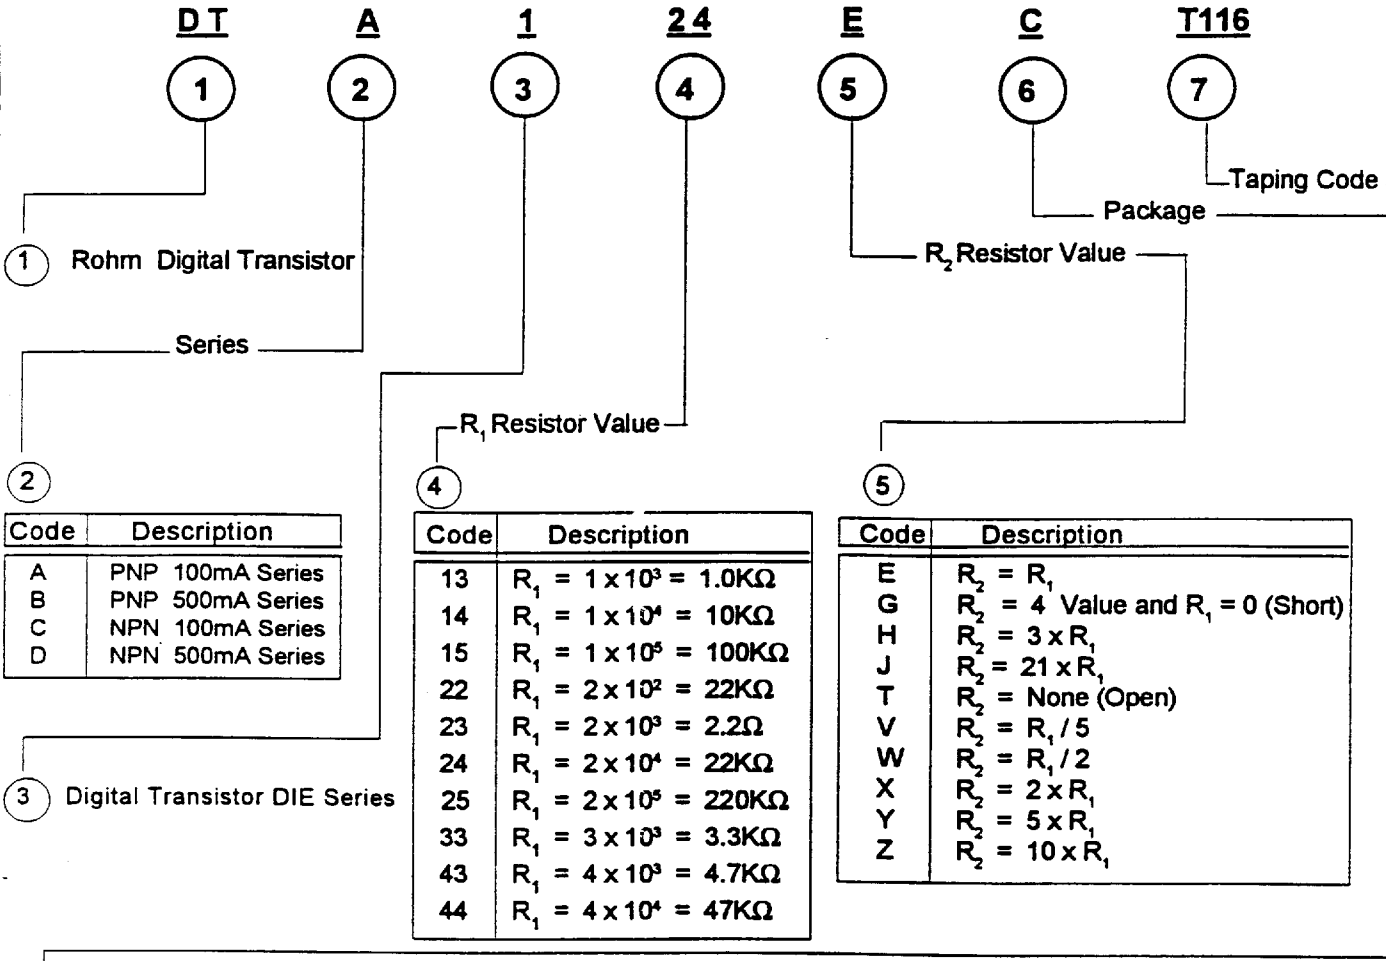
DT A 1 24 E C T116

1 2 3 4 5 6 7

Taping Code

Package

$R_2$ Resistor Value

1 Rohm Digital Transistor

Series

$R_1$ Resistor Value

2

| Code | Description |
|---|---|
| A | PNP 100mA Series |
| B | PNP 500mA Series |
| C | NPN 100mA Series |
| D | NPN 500mA Series |

4

| Code | Description |
|---|---|
| 13 | $R_1 = 1 \times 10^3 = 1.0K\Omega$ |
| 14 | $R_1 = 1 \times 10^4 = 10K\Omega$ |
| 15 | $R_1 = 1 \times 10^5 = 100K\Omega$ |
| 22 | $R_1 = 2 \times 10^2 = 22K\Omega$ |
| 23 | $R_1 = 2 \times 10^3 = 2.2\Omega$ |
| 24 | $R_1 = 2 \times 10^4 = 22K\Omega$ |
| 25 | $R_1 = 2 \times 10^5 = 220K\Omega$ |
| 33 | $R_1 = 3 \times 10^3 = 3.3K\Omega$ |
| 43 | $R_1 = 4 \times 10^3 = 4.7K\Omega$ |
| 44 | $R_1 = 4 \times 10^4 = 47K\Omega$ |

5

| Code | Description |
|---|---|
| E | $R_2 = R_1$ |
| G | $R_2 = 4$ Value and $R_1 = 0$ (Short) |
| H | $R_2 = 3 \times R_1$ |
| J | $R_2 = 21 \times R_1$ |
| T | $R_2$ = None (Open) |
| V | $R_2 = R_1 / 5$ |
| W | $R_2 = R_1 / 2$ |
| X | $R_2 = 2 \times R_1$ |
| Y | $R_2 = 5 \times R_1$ |
| Z | $R_2 = 10 \times R_1$ |

3 Digital Transistor DIE Series